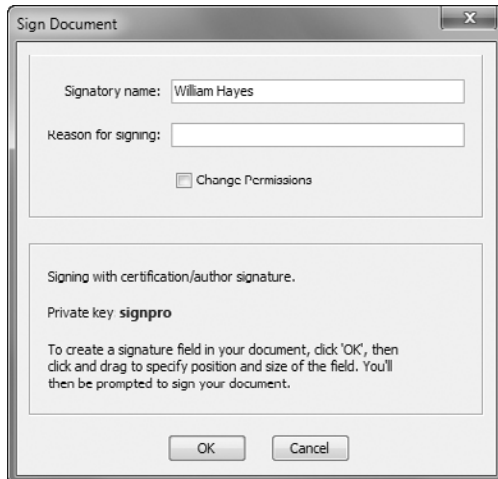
Sign Document

Signatory name: William Hayes

Reason for signing:

Change Permissions

Signing with certification/author signature.

Private key **signpro**

To create a signature field in your document, click 'OK', then click and drag to specify position and size of the field. You'll then be prompted to sign your document.

OK Cancel